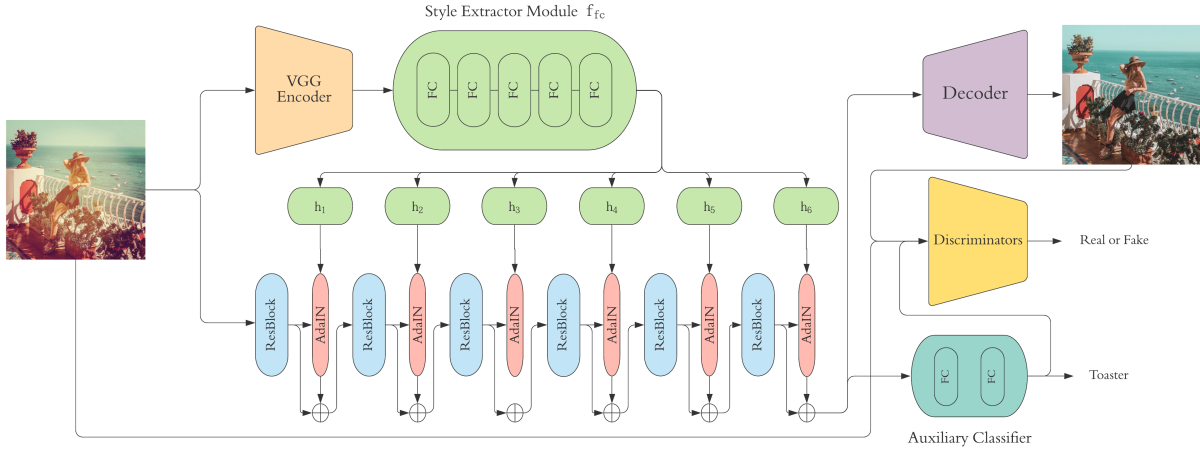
Style Extractor Module $f_{fc}$

VGG Encoder

FC FC FC FC FC

Decoder

$h_1$ $h_2$ $h_3$ $h_4$ $h_5$ $h_6$

ResBlock AdaIN ResBlock AdaIN ResBlock AdaIN ResBlock AdaIN ResBlock AdaIN ResBlock AdaIN

Discriminators

Real or Fake

FC FC

Toaster

Auxiliary Classifier